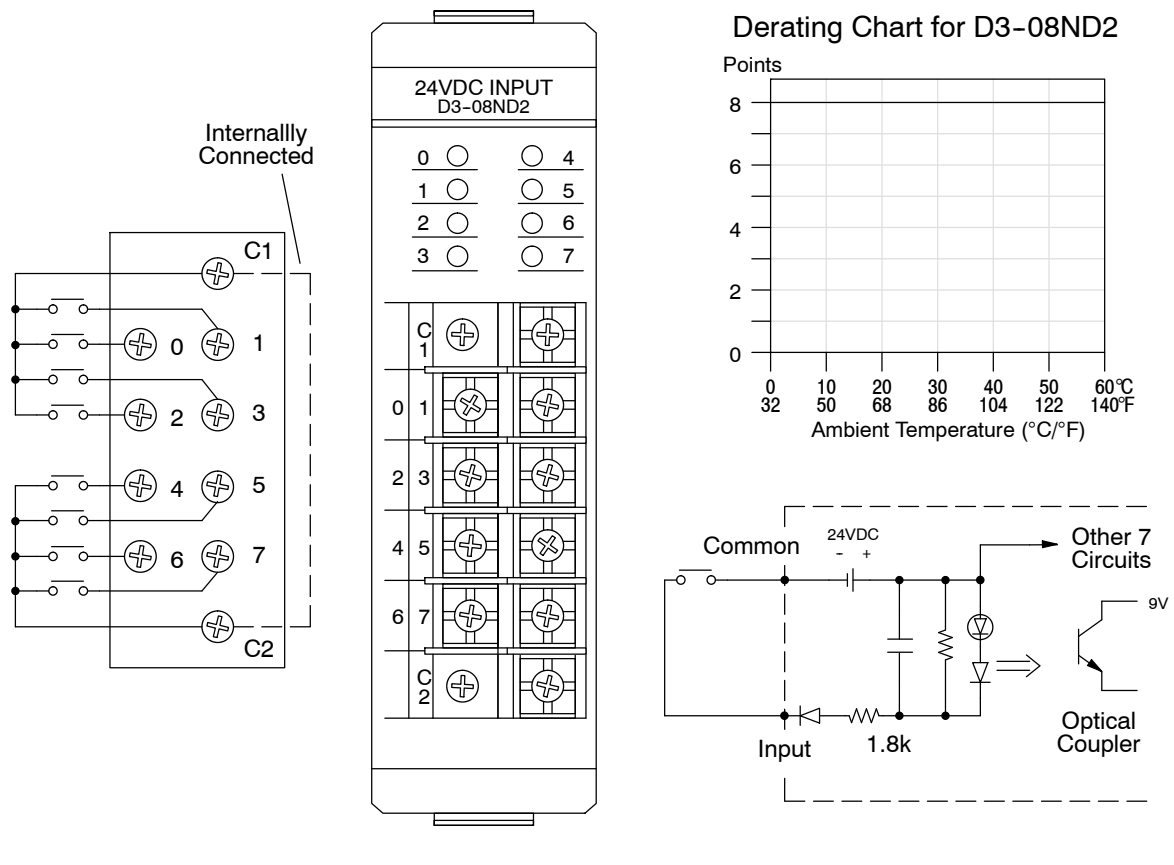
Internallly Connected

C1
0
1
2
3
4
5
6
7
C2

24VDC INPUT
D3-08ND2

0 1 2 3
4 5 6 7

C 1
0 1
2 3
4 5
6 7
C 2

Derating Chart for D3-08ND2

Points
8
6
4
2
0

0 32
10 50
20 68
30 86
40 104
50 122
60℃ 140℉

Ambient Temperature (°C/°F)

Common
24VDC
- +
Other 7 Circuits
9V
Input
1.8k
Optical Coupler